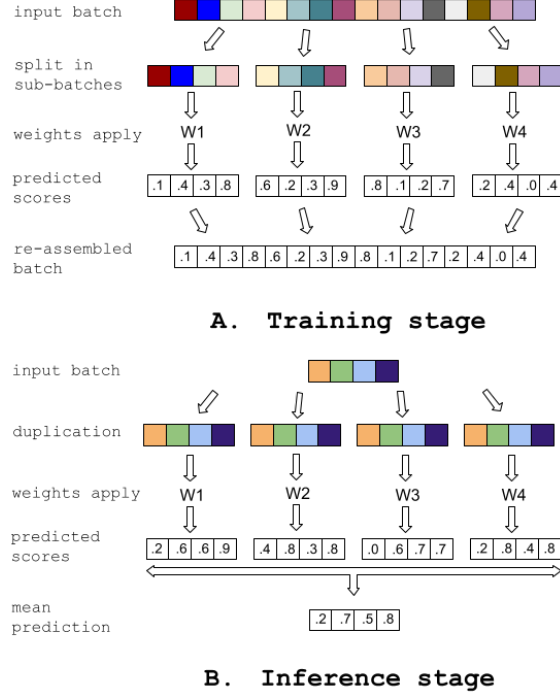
input batch

split in sub-batches

weights apply

W1 W2 W3 W4

predicted scores

| .1 | .4 | .3 | .8 |
|---|---|---|---|

| .6 | .2 | .3 | .9 |
|---|---|---|---|

| .8 | .1 | .2 | .7 |
|---|---|---|---|

| .2 | .4 | .0 | .4 |
|---|---|---|---|

re-assembled batch

| .1 | .4 | .3 | .8 | .6 | .2 | .3 | .9 | .8 | .1 | .2 | .7 | .2 | .4 | .0 | .4 |
|---|---|---|---|---|---|---|---|---|---|---|---|---|---|---|---|

A. Training stage

input batch

duplication

weights apply

W1 W2 W3 W4

predicted scores

| .2 | .6 | .6 | .9 |
|---|---|---|---|

| .4 | .8 | .3 | .8 |
|---|---|---|---|

| .0 | .6 | .7 | .7 |
|---|---|---|---|

| .2 | .8 | .4 | .8 |
|---|---|---|---|

mean prediction

| .2 | .7 | .5 | .8 |
|---|---|---|---|

B. Inference stage